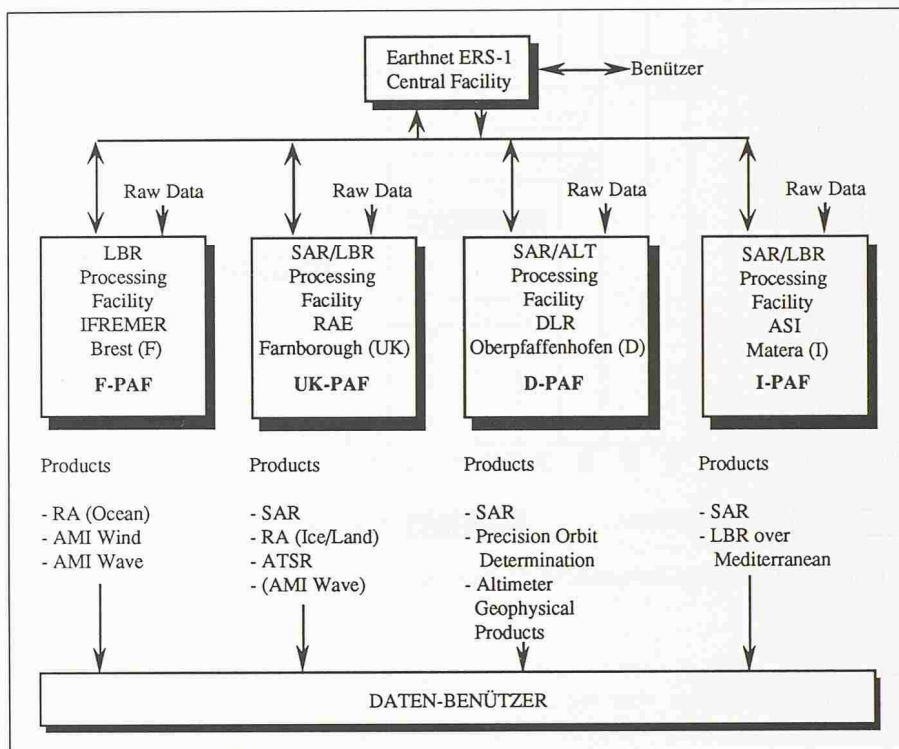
Earthnet ERS-1
Central Facility

Benützer

Raw Data

Raw Data

Raw Data

Raw Data

LBR
Processing
Facility
IFREMER
Brest (F)

F-PAF

SAR/LBR
Processing
Facility
RAE
Farnborough (UK)

UK-PAF

SAR/ALT
Processing
Facility
DLR
Oberpfaffenhofen (D)

D-PAF

SAR/LBR
Processing
Facility
ASI
Matera (I)

I-PAF

Products

- RA (Ocean)
- AMI Wind
- AMI Wave

Products

- SAR
- RA (Ice/Land)
- ATSR
- (AMI Wave)

Products

- SAR
- Precision Orbit Determination
- Altimeter Geophysical Products

Products

- SAR
- LBR over Mediterranean

DATEN-BENÜTZER